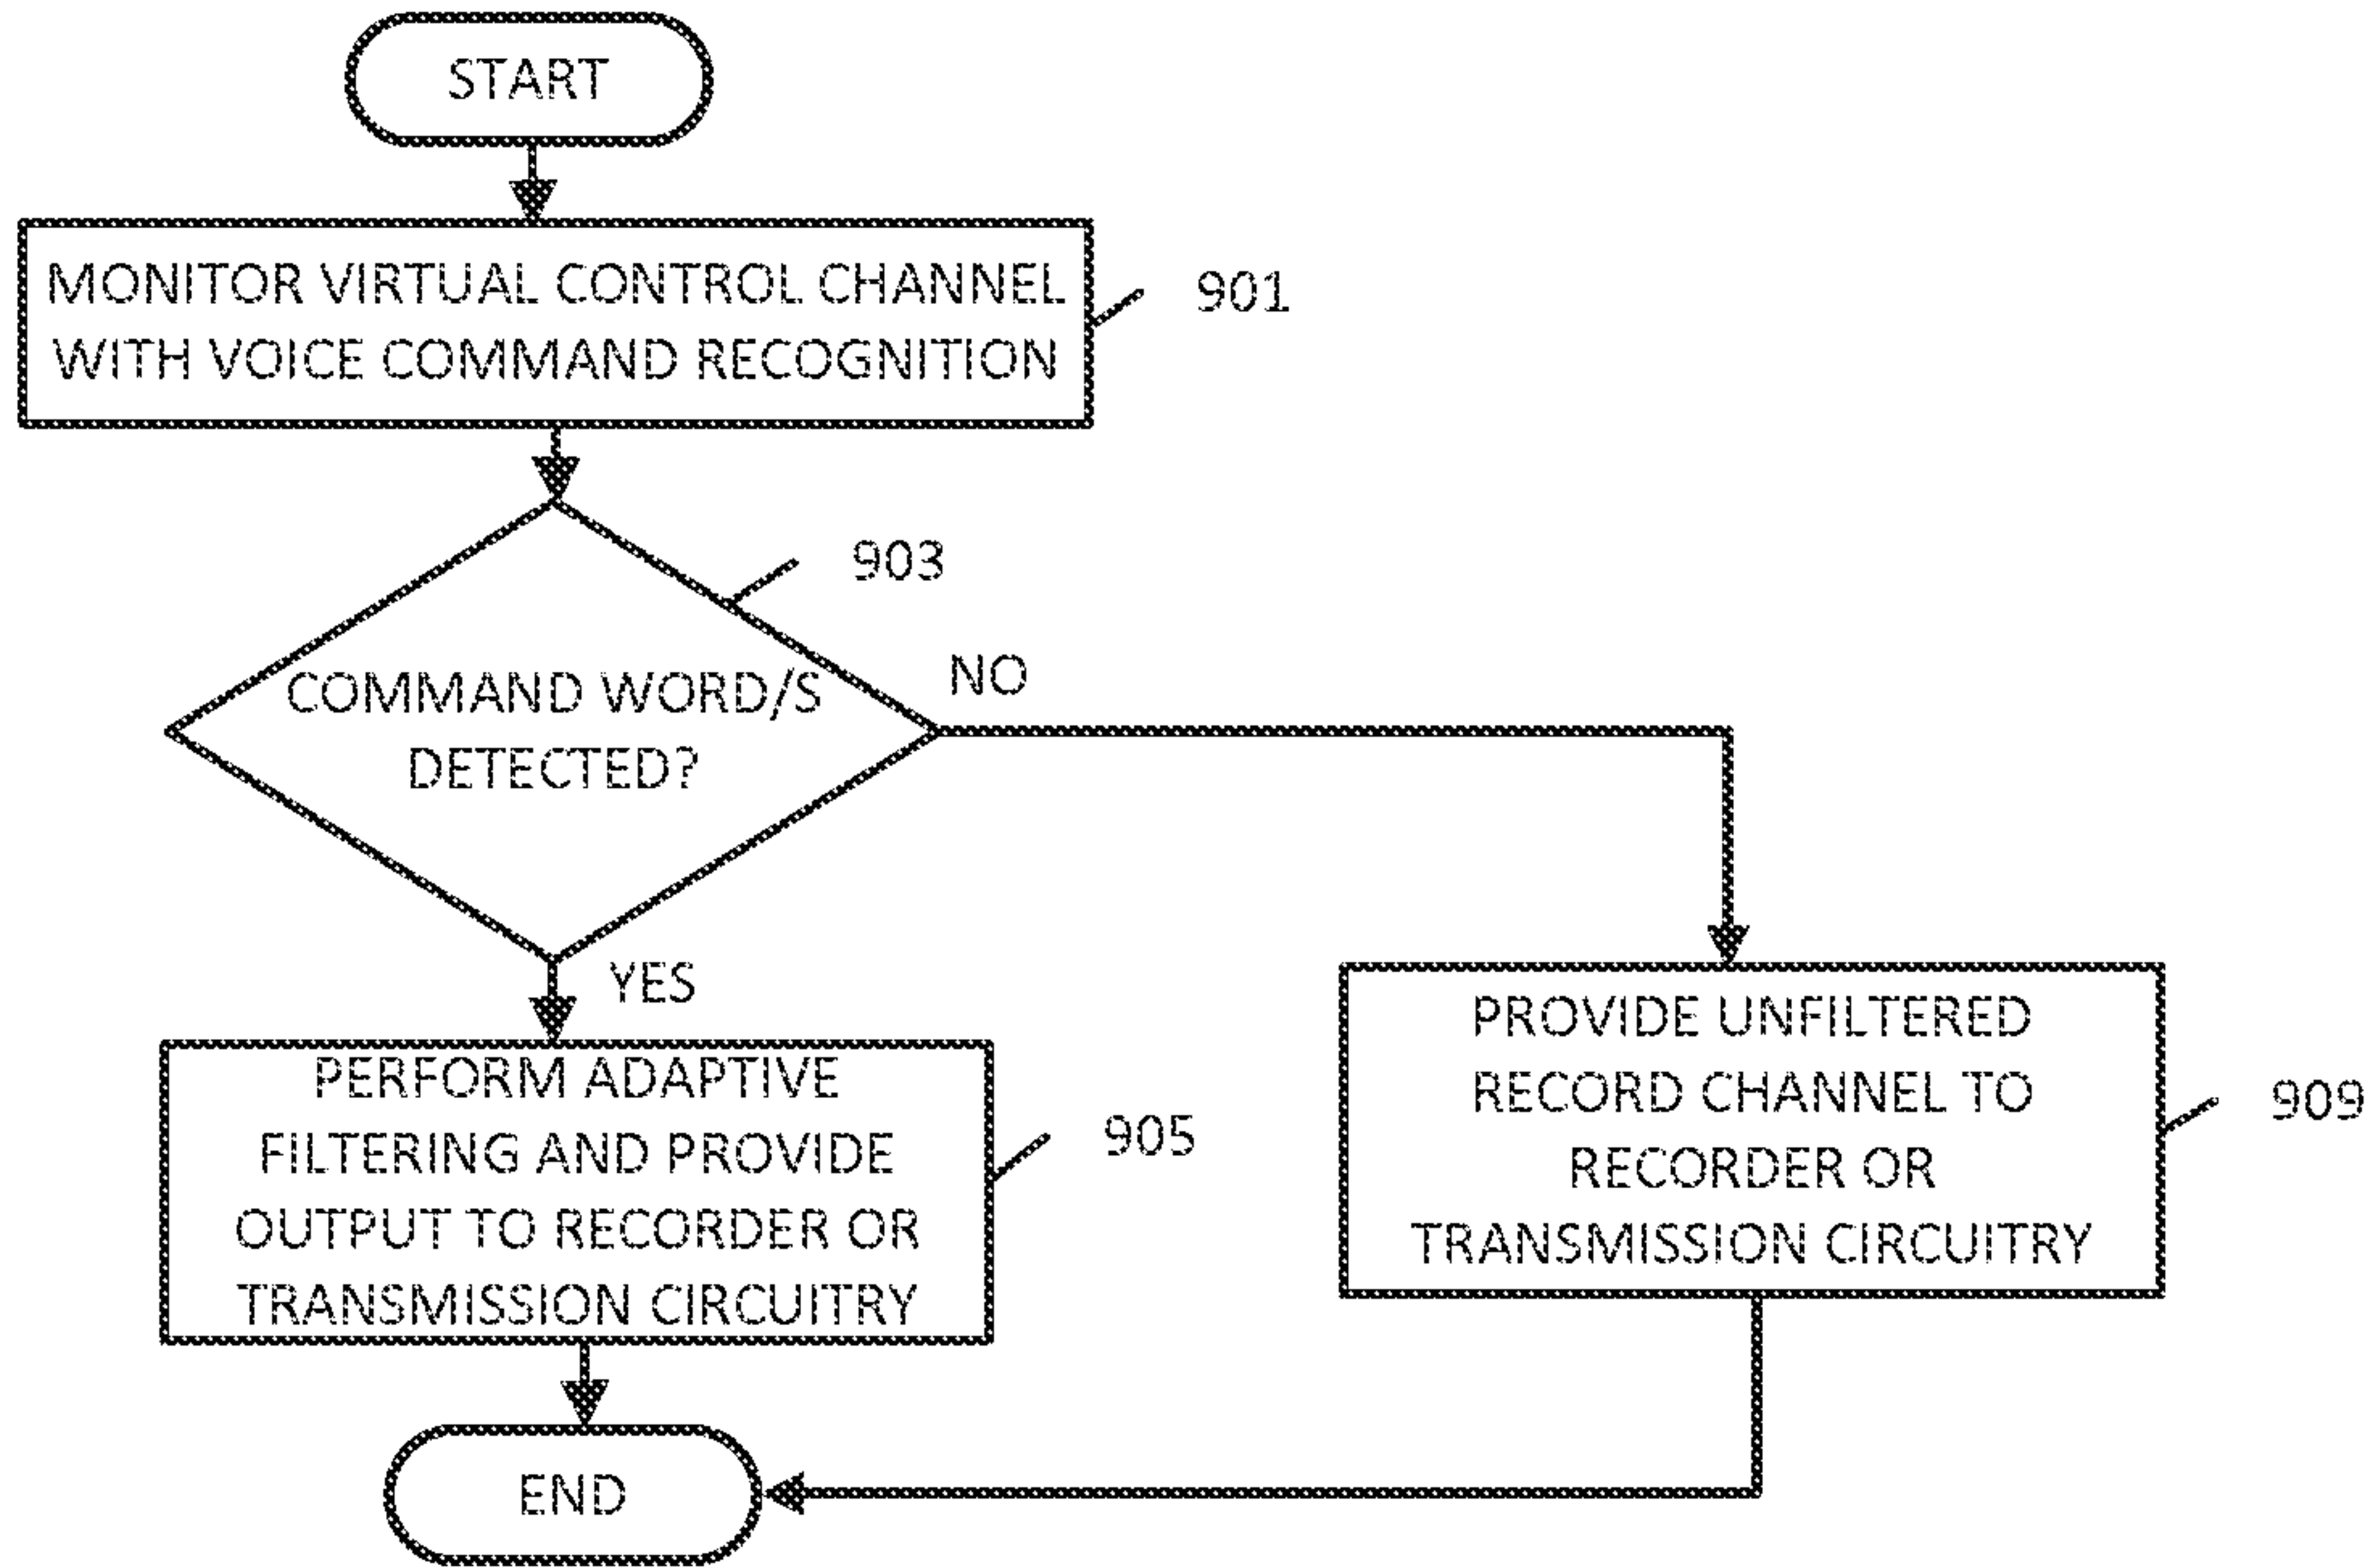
START

MONITOR VIRTUAL CONTROL CHANNEL WITH VOICE COMMAND RECOGNITION

901

903

COMMAND WORD/S DETECTED?

NO

YES

PERFORM ADAPTIVE FILTERING AND PROVIDE OUTPUT TO RECORDER OR TRANSMISSION CIRCUITRY

905

PROVIDE UNFILTERED RECORD CHANNEL TO RECORDER OR TRANSMISSION CIRCUITRY

909

END